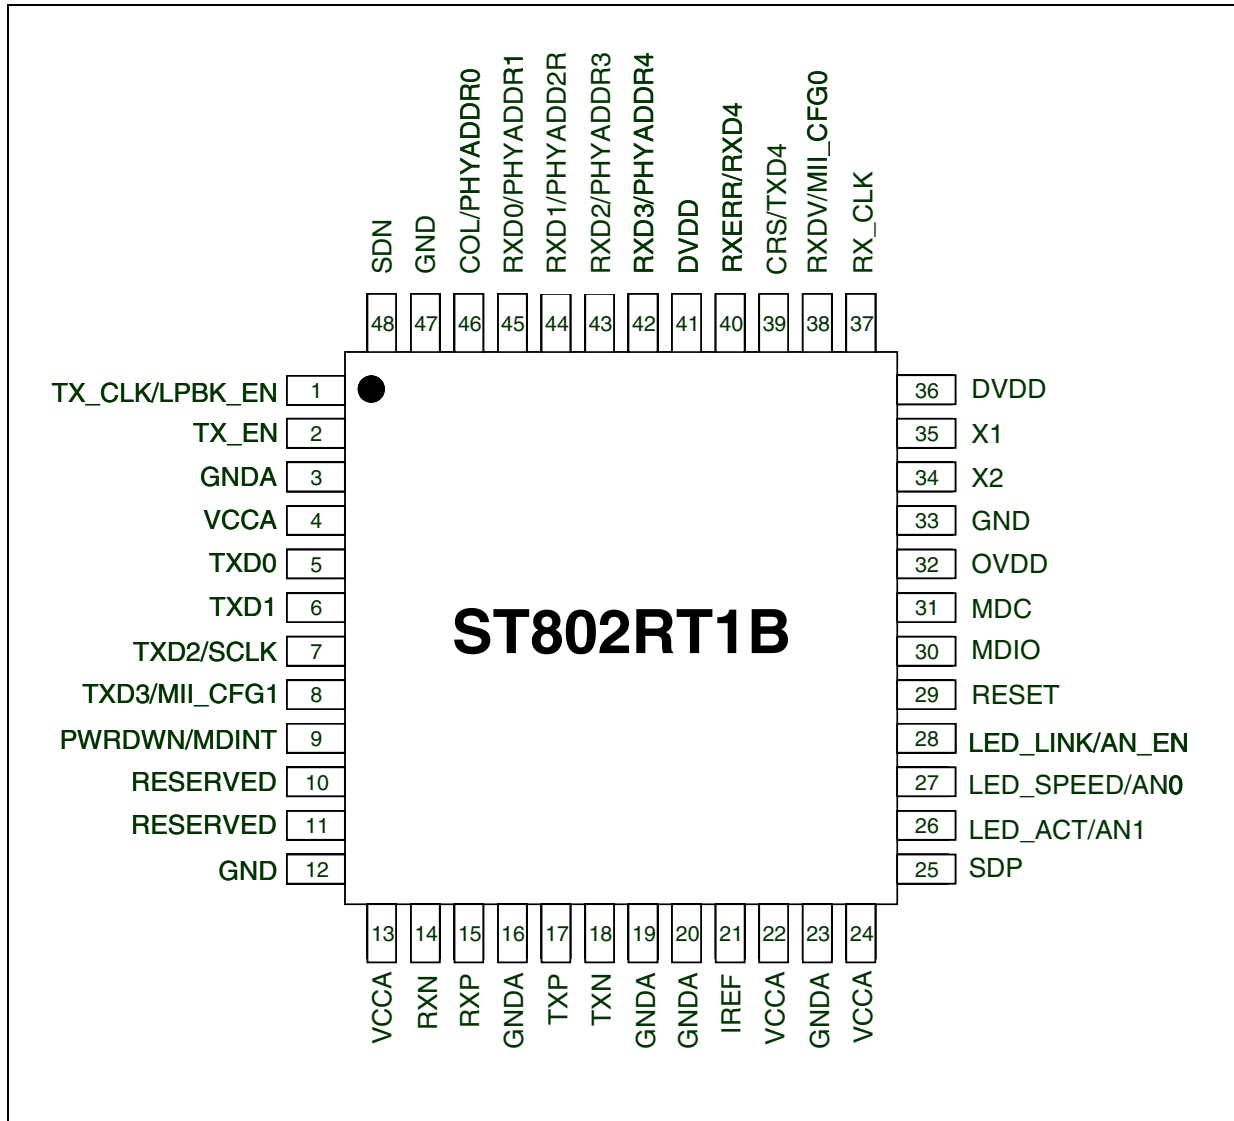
SDN 48
GND 47
COL/PHYADDR0 46
RXD0/PHYADDR1 45
RXD1/PHYADD2R 44
RXD2/PHYADDR3 43
RXD3/PHYADDR4 42
DVDD 41
RXERR/RXD4 40
CRS/TXD4 39
RXDV/MII_CFG0 38
RX_CLK 37

TX_CLK/LPBK_EN 1
TX_EN 2
GNDA 3
VCCA 4
TXD0 5
TXD1 6
TXD2/SCLK 7
TXD3/MII_CFG1 8
PWRDWN/MDINT 9
RESERVED 10
RESERVED 11
GND 12

ST802RT1B

36 DVDD
35 X1
34 X2
33 GND
32 OVDD
31 MDC
30 MDIO
29 RESET
28 LED_LINK/AN_EN
27 LED_SPEED/AN0
26 LED_ACT/AN1
25 SDP

13 VCCA
14 RXN
15 RXP
16 GNDA
17 TXP
18 TXN
19 GNDA
20 GNDA
21 IREF
22 VCCA
23 GNDA
24 VCCA